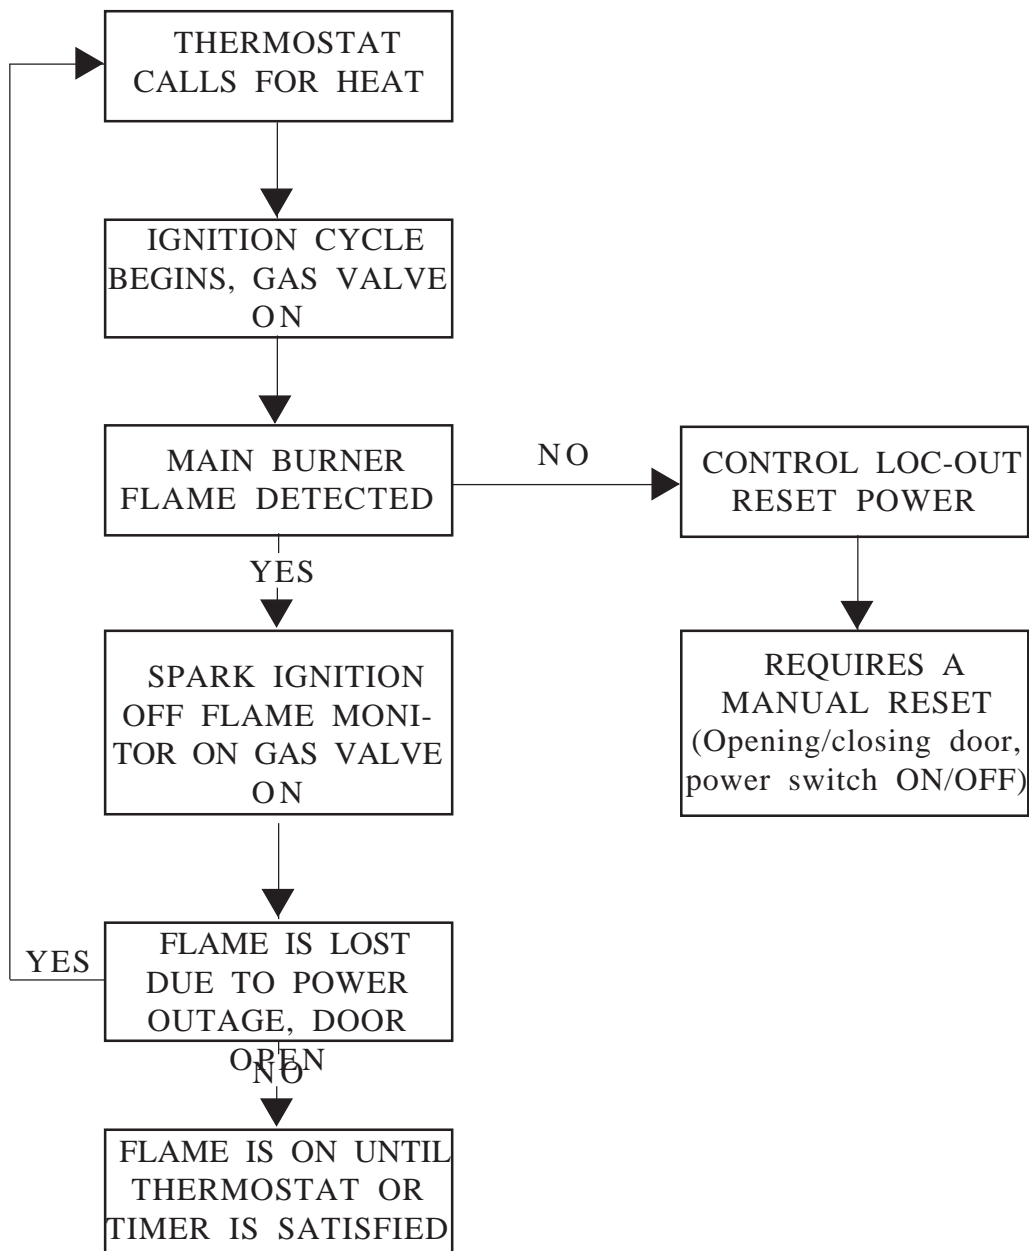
THERMOSTAT CALLS FOR HEAT

IGNITION CYCLE BEGINS, GAS VALVE ON

MAIN BURNER FLAME DETECTED

NO

CONTROL LOC-OUT RESET POWER

REQUIRES A MANUAL RESET (Opening/closing door, power switch ON/OFF)

YES

SPARK IGNITION OFF FLAME MONITOR ON GAS VALVE ON

YES

FLAME IS LOST DUE TO POWER OUTAGE, DOOR OPEN

NO

FLAME IS ON UNTIL THERMOSTAT OR TIMER IS SATISFIED